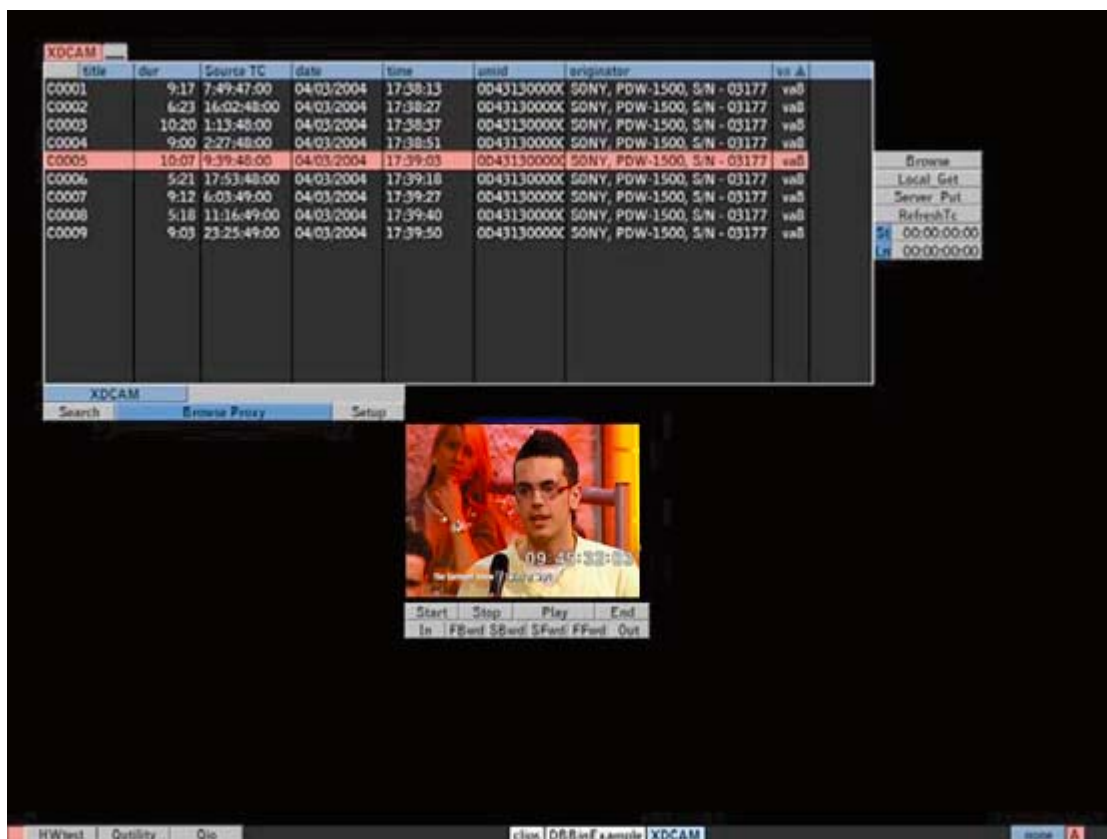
XDCAM

| title | dur | Source TC | date | time | umid | originator | src |
|---|---|---|---|---|---|---|---|
| C0001 | 9:17 | 7:49:47:00 | 04/03/2004 | 17:38:13 | 00431300000 | SONY, PDW-1500, S/N - 03177 | va8 |
| C0002 | 6:23 | 16:02:48:00 | 04/03/2004 | 17:38:27 | 00431300000 | SONY, PDW-1500, S/N - 03177 | va8 |
| C0003 | 10:20 | 1:13:40:00 | 04/03/2004 | 17:38:37 | 00431300000 | SONY, PDW-1500, S/N - 03177 | va8 |
| C0004 | 9:00 | 2:27:48:00 | 04/03/2004 | 17:38:51 | 00431300000 | SONY, PDW-1500, S/N - 03177 | va8 |
| C0005 | 10:07 | 9:39:40:00 | 04/03/2004 | 17:39:03 | 00431300000 | SONY, PDW-1500, S/N - 03177 | va8 |
| C0006 | 5:21 | 17:53:48:00 | 04/03/2004 | 17:39:18 | 00431300000 | SONY, PDW-1500, S/N - 03177 | va8 |
| C0007 | 9:12 | 6:03:49:00 | 04/03/2004 | 17:39:27 | 00431300000 | SONY, PDW-1500, S/N - 03177 | va8 |
| C0008 | 5:18 | 11:16:49:00 | 04/03/2004 | 17:39:40 | 00431300000 | SONY, PDW-1500, S/N - 03177 | va8 |
| C0009 | 9:03 | 23:25:49:00 | 04/03/2004 | 17:39:50 | 00431300000 | SONY, PDW-1500, S/N - 03177 | va8 |

Browse
Local Get
Server Put
RefreshTc
St 00:00:00:00
En 00:00:00:00

XDCAM
Search Browse Proxy Setup

09:45:32:03

Start Stop Play End
In FBwd SBwd SFwd FFwd Out

HWtest Outility Oio
clips DBBinExample XDCAM
none A